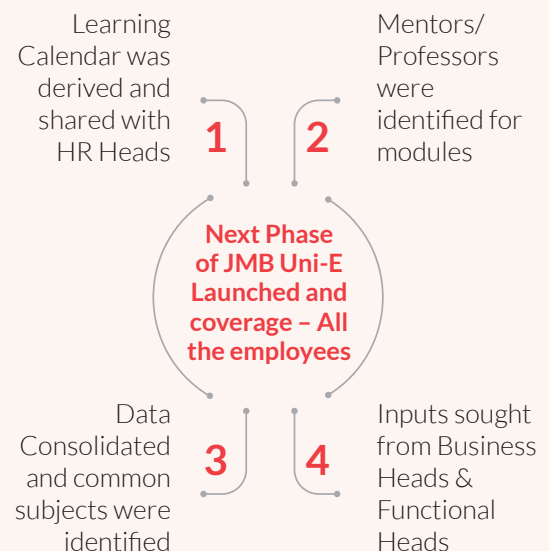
Learning Calendar was derived and shared with HR Heads

1

Mentors/ Professors were identified for modules

2

Next Phase of JMB Uni-E Launched and coverage – All the employees

Data Consolidated and common subjects were identified

3

Inputs sought from Business Heads & Functional Heads

4